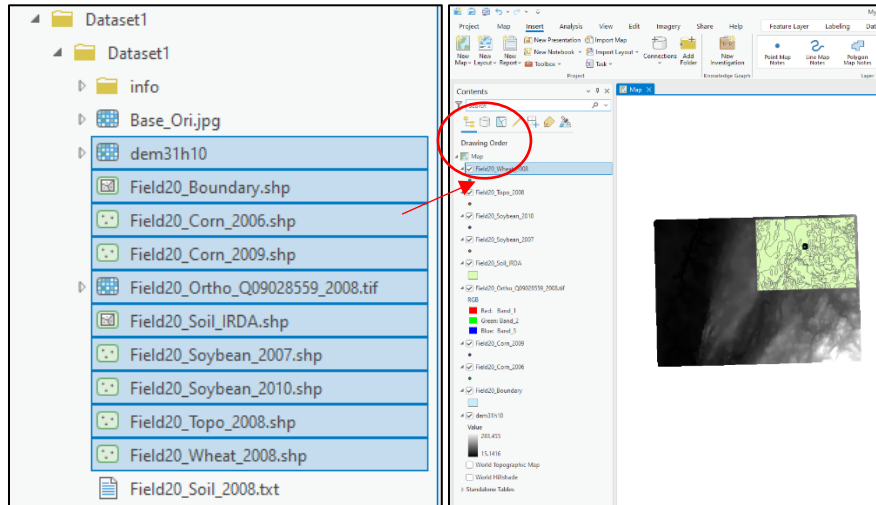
Dataset1
Dataset1
info
Base_Ori.jpg
dem31h10
Field20_Boundary.shp
Field20_Corn_2006.shp
Field20_Corn_2009.shp
Field20_Ortho_Q09028559_2008.tif
Field20_Soil_IRDA.shp
Field20_Soybean_2007.shp
Field20_Soybean_2010.shp
Field20_Topo_2008.shp
Field20_Wheat_2008.shp
Field20_Soil_2008.txt

Project Map Insert Analysis View Edit Imagery Share Help Feature Layer Labeling
New Map New Layout New Report New Presentation New Notebook Toolbox Import Map Import Layout Task Connections Add Folder New Investigation Point Map Notes Line Map Notes Polygon Map Notes
Project Knowledge Graph Layer

Contents
Search
Drawing Order
Map
Field20_Wheat_2008
Field20_Topo_2008
Field20_Soybean_2010
Field20_Soybean_2007
Field20_Soil_IRDA
Field20_Ortho_Q09028559_2008.tif
RGB
Red: Band_1
Green: Band_2
Blue: Band_3
Field20_Corn_2009
Field20_Corn_2006
Field20_Boundary
dem31h10
Value
283.455
15.1416
World Topographic Map
World Hillshade
Standalone Tables
Map